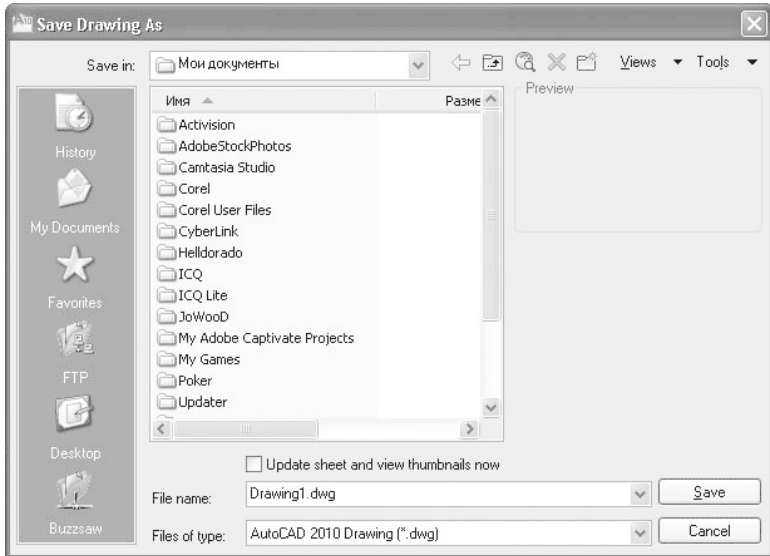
Save Drawing As

Save in: Мои документы

Views ▾ Tools ▾

History

My Documents

Favorites

FTP

Desktop

Buzzsaw

Имя

Разме

Activision
AdobeStockPhotos
Camtasia Studio
Corel
Corel User Files
CyberLink
Helldorado
ICQ
ICQ Lite
JoWooD
My Adobe Captivate Projects
My Games
Poker
Updater

Preview

Update sheet and view thumbnails now

File name: Drawing1.dwg

Save

Files of type: AutoCAD 2010 Drawing (*.dwg)

Cancel